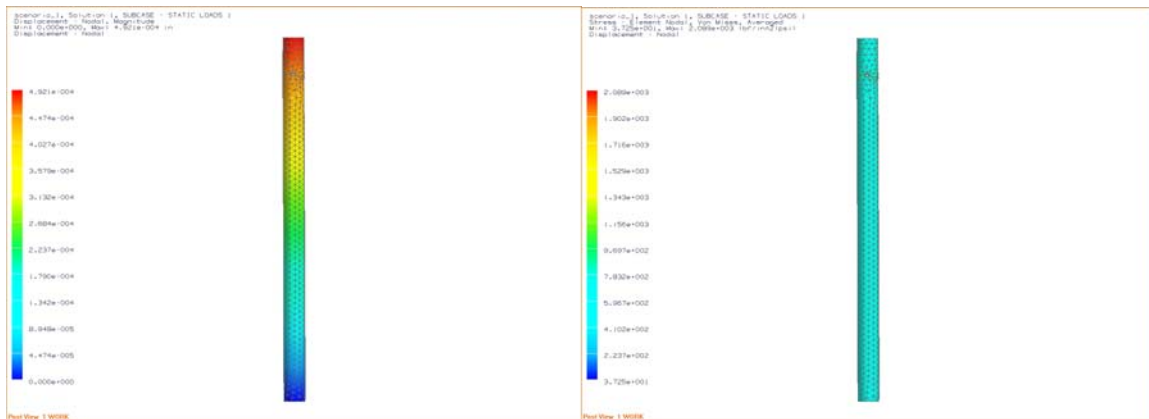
scenario 1, Solution 1, SUBCASE - STATIC LOADS 1
Displacement - Nodal, Magnitude
Min: 0.000e+000, Max: 4.921e-004 in
Displacement - Nodal

4.921e-004
4.474e-004
4.027e-004
3.579e-004
3.132e-004
2.684e-004
2.237e-004
1.790e-004
1.342e-004
8.948e-005
4.474e-005
0.000e+000

Post View 1 WORK

scenario 1, Solution 1, SUBCASE - STATIC LOADS 1
Stress - Element Nodal, Von Mises, Averaged
Min: 3.725e+001, Max: 2.089e+003 lbf/in^2(psi)
Displacement - Nodal

2.089e+003
1.902e+003
1.716e+003
1.529e+003
1.343e+003
1.156e+003
9.697e+002
7.832e+002
5.967e+002
4.102e+002
2.237e+002
3.725e+001

Post View 1 WORK